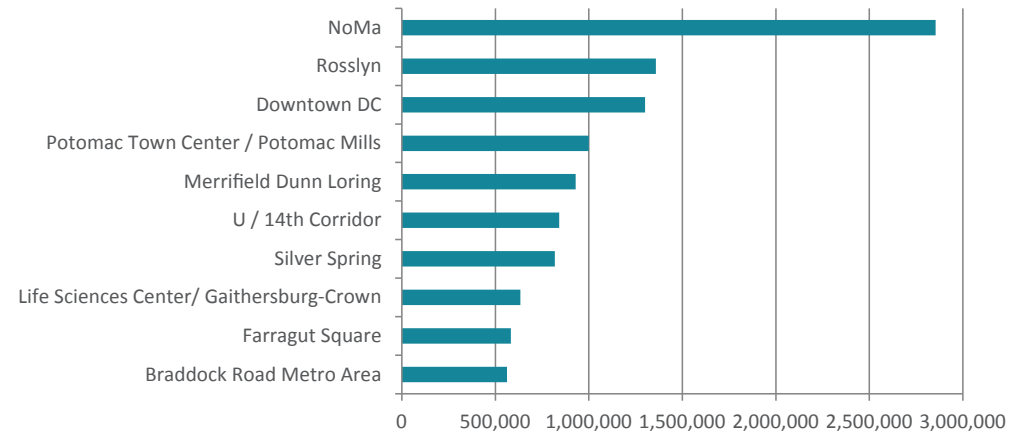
NoMa
Rosslyn
Downtown DC
Potomac Town Center / Potomac Mills
Merrifield Dunn Loring
U / 14th Corridor
Silver Spring
Life Sciences Center/ Gaithersburg-Crown
Farragut Square
Braddock Road Metro Area

0
500,000
1,000,000
1,500,000
2,000,000
2,500,000
3,000,000